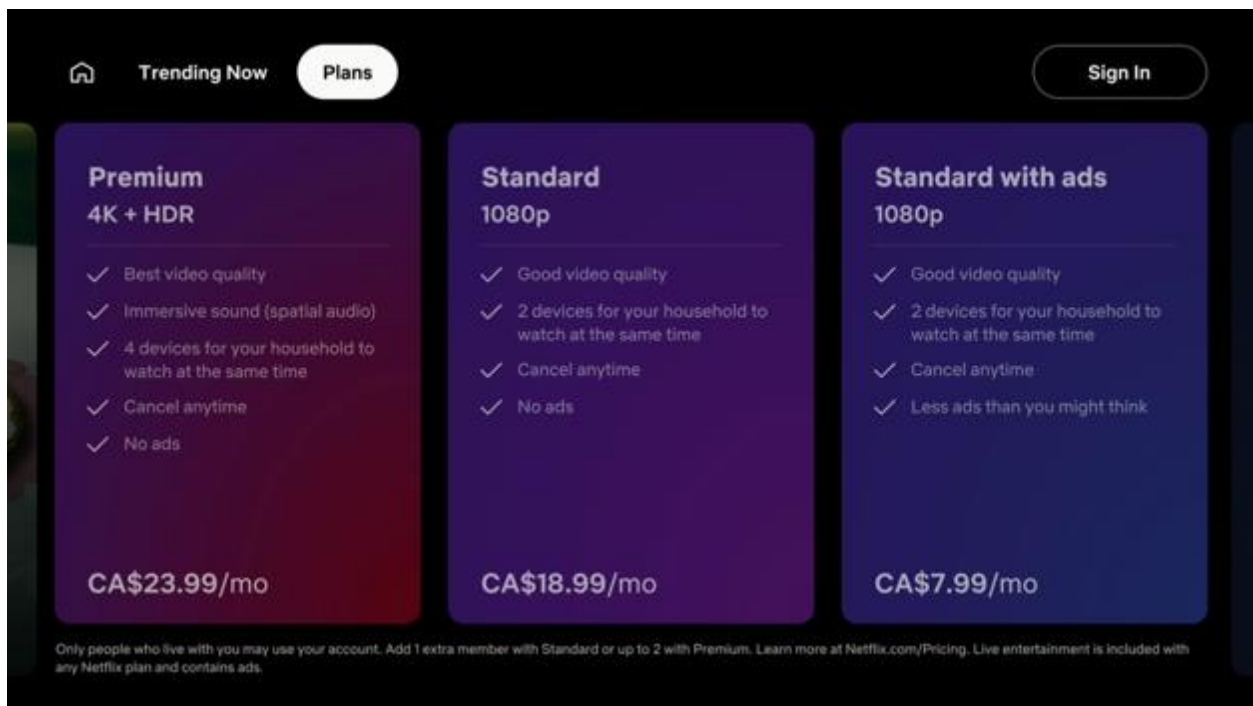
Trending Now

Plans

Sign In

Premium
4K + HDR

Best video quality
Immersive sound (spatial audio)
4 devices for your household to watch at the same time
Cancel anytime
No ads

CA$23.99/mo

Standard
1080p

Good video quality
2 devices for your household to watch at the same time
Cancel anytime
No ads

CA$18.99/mo

Standard with ads
1080p

Good video quality
2 devices for your household to watch at the same time
Cancel anytime
Less ads than you might think

CA$7.99/mo

Only people who live with you may use your account. Add 1 extra member with Standard or up to 2 with Premium. Learn more at Netflix.com/Pricing. Live entertainment is included with any Netflix plan and contains ads.